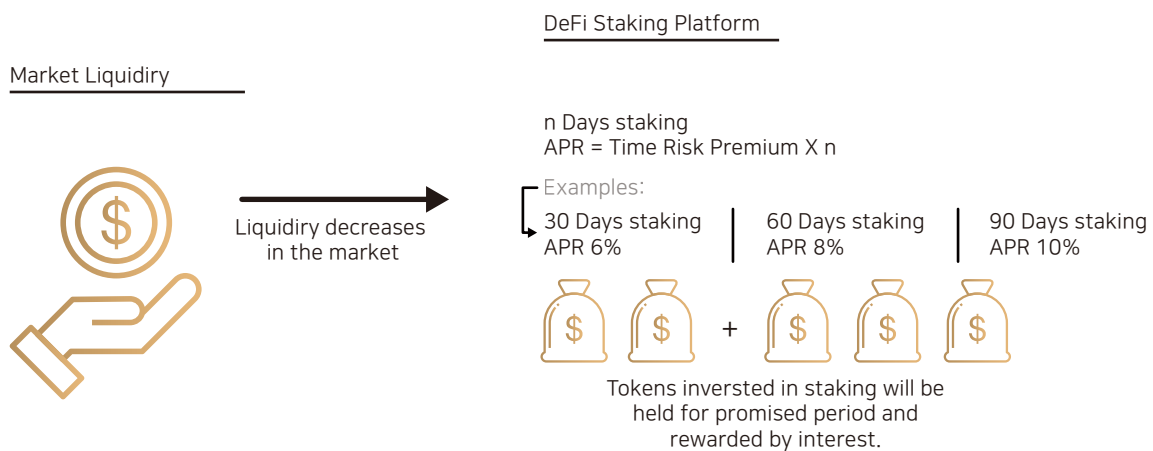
DeFi Staking Platform

Market Liquidiry

$

Liquidiry decreases in the market

n Days staking
APR = Time Risk Premium X n

Examples:

30 Days staking
APR 6%

60 Days staking
APR 8%

90 Days staking
APR 10%

$ $ + $ $ $

Tokens inversted in staking will be held for promised period and rewarded by interest.